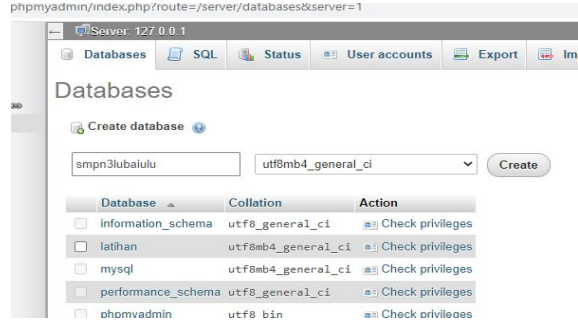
phpmyadmin/index.php?route=/server/databases&server=1

Server: 127.0.0.1

Databases SQL Status User accounts Export Im

Databases

Create database

smpn3lubaiulu

utf8mb4_general_ci

Create

| Database | Collation | Action |
|---|---|---|
| information_schema | utf8_general_ci | Check privileges |
| latihan | utf8mb4_general_ci | Check privileges |
| mysql | utf8mb4_general_ci | Check privileges |
| performance_schema | utf8_general_ci | Check privileges |
| phpmyadmin | utf8_bin | Check privileges |